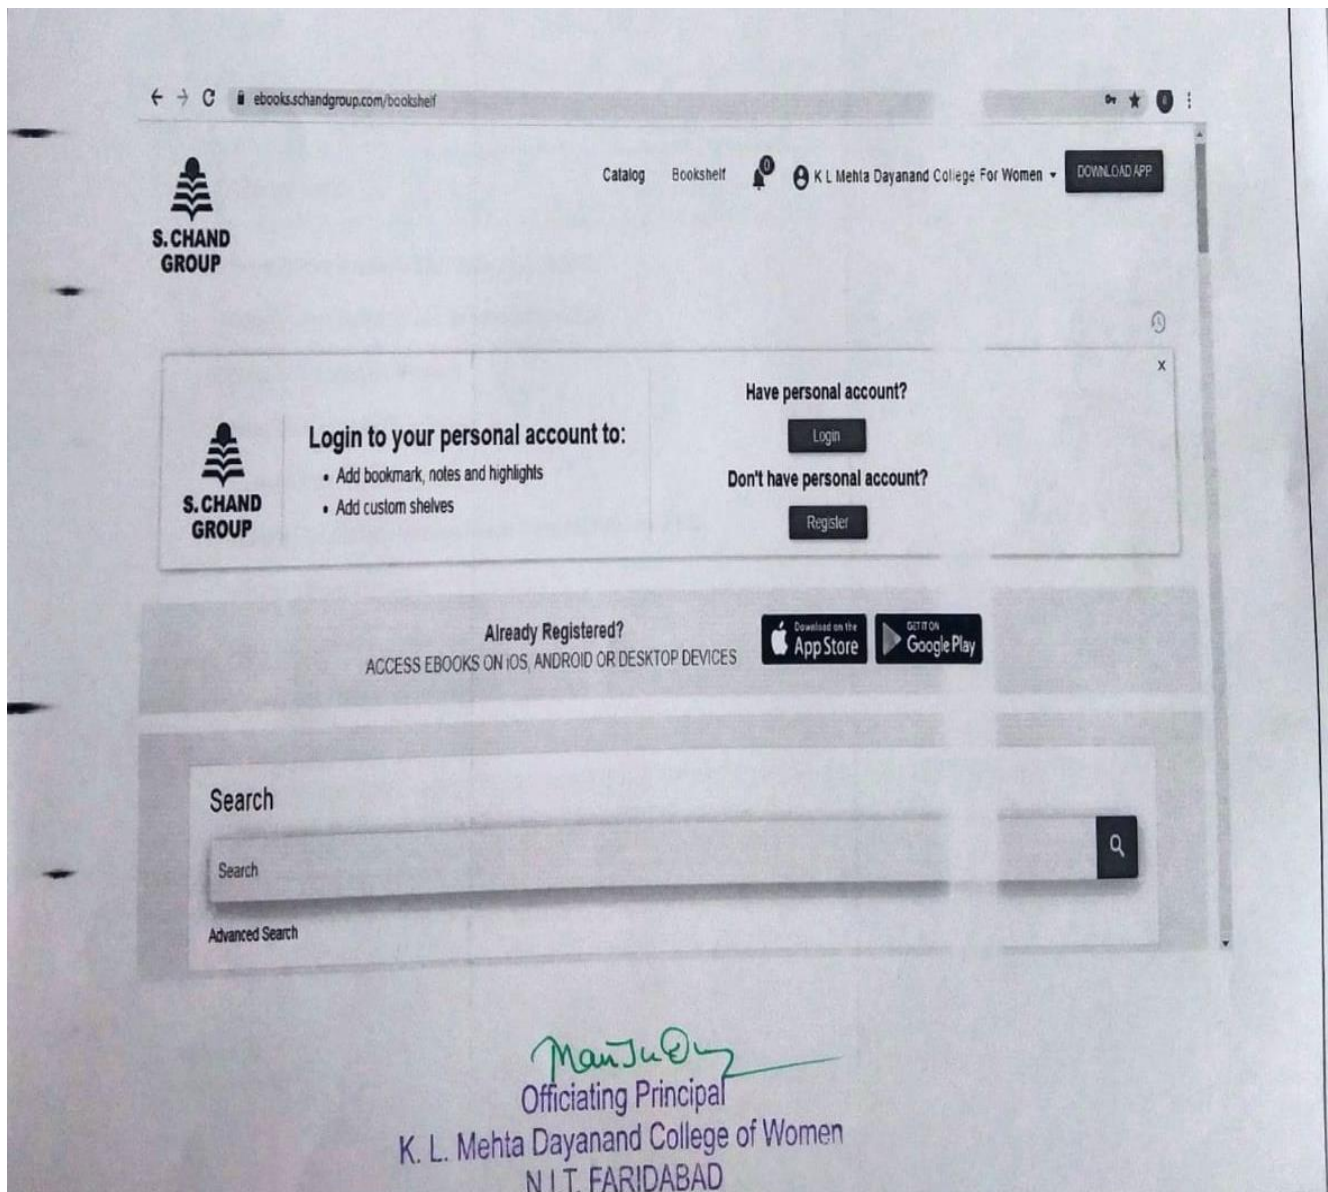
ebooks.schandgroup.com/bookshelf

S.CHAND GROUP

Catalog Bookshelf 0 K L Mehta Dayanand College For Women DOWNLOAD APP

S.CHAND GROUP

Login to your personal account to:
• Add bookmark, notes and highlights
• Add custom shelves

Have personal account?
Login
Don't have personal account?
Register

Already Registered?
ACCESS EBOOKS ON iOS, ANDROID OR DESKTOP DEVICES

Download on the App Store
GET IT ON Google Play

Search
Search
Advanced Search

Manju
Officiating Principal
K. L. Mehta Dayanand College of Women
N.I.T. FARIDABAD